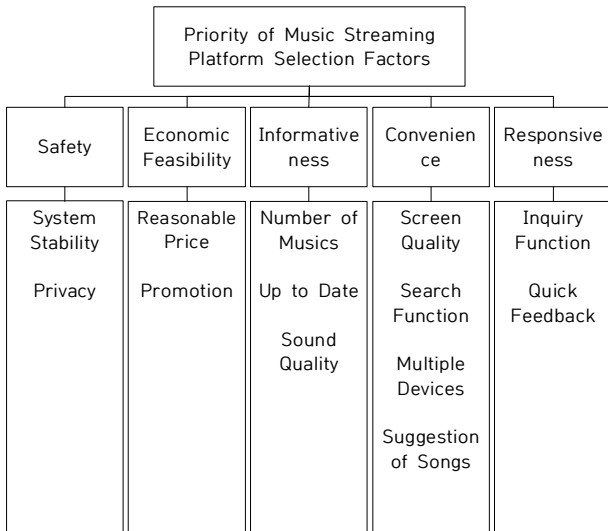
Priority of Music Streaming Platform Selection Factors

Safety

System Stability

Privacy

Economic Feasibility

Reasonable Price

Promotion

Informativeness

Number of Musics

Up to Date

Sound Quality

Convenience

Screen Quality

Search Function

Multiple Devices

Suggestion of Songs

Responsiveness

Inquiry Function

Quick Feedback